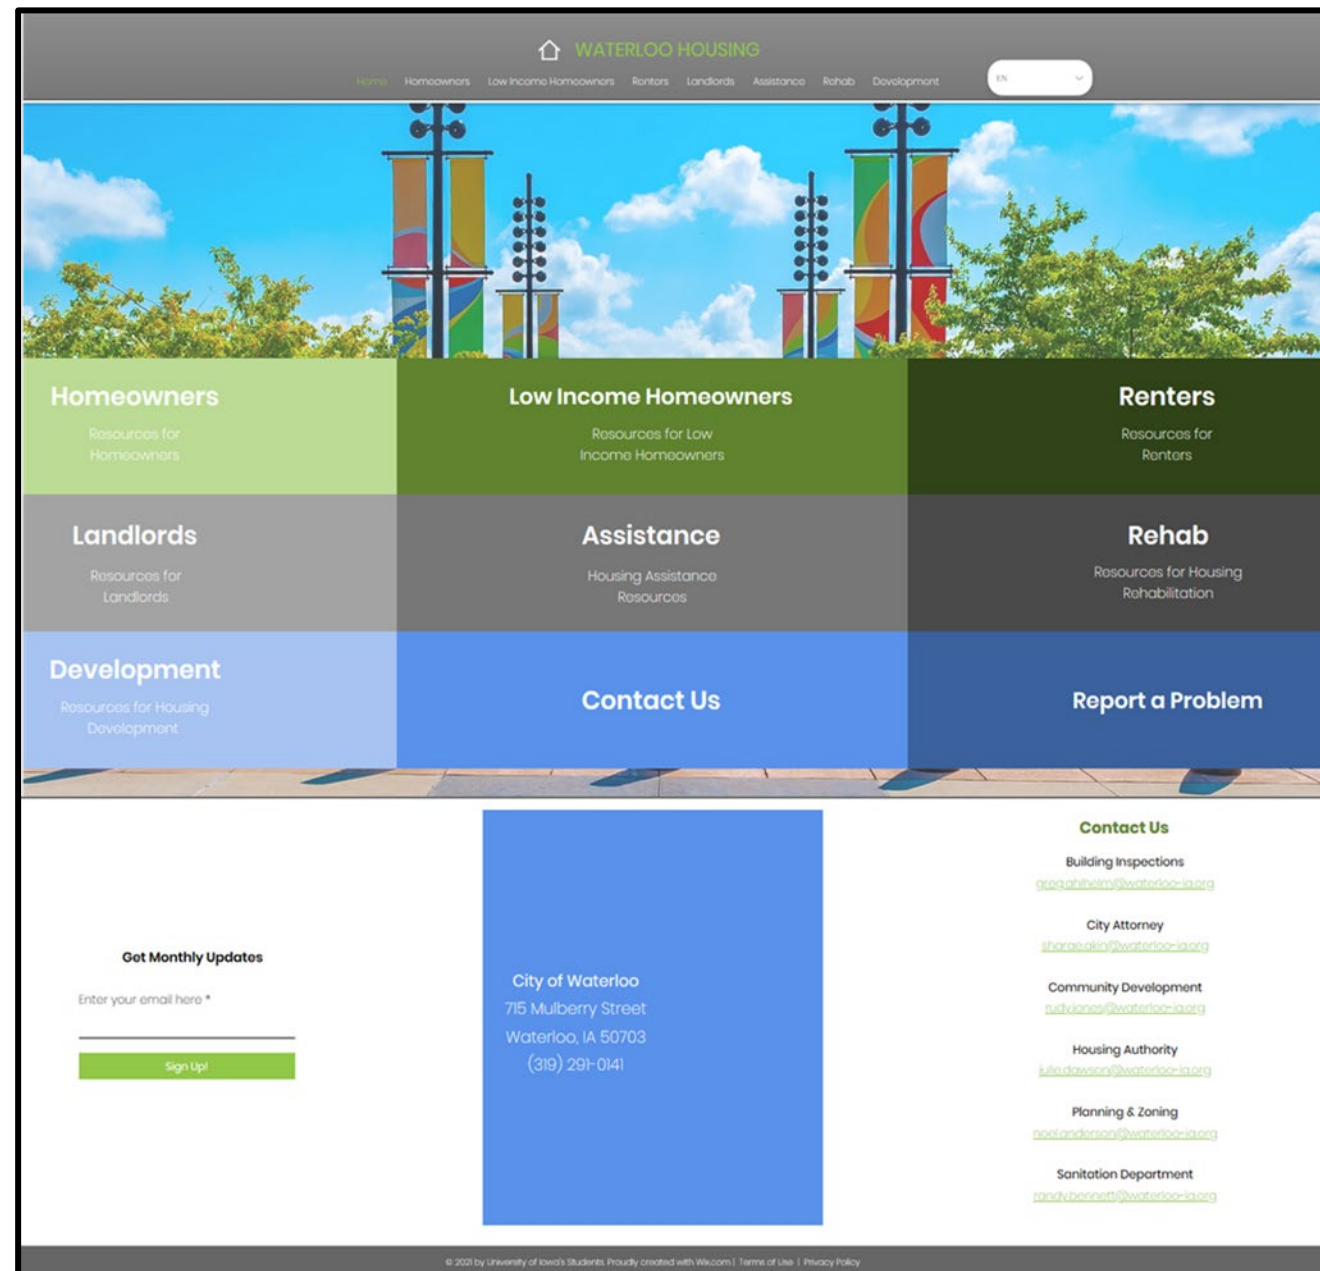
WATERLOO HOUSING

Home Homeowners Low Income Homeowners Renters Landlords Assistance Rehab Development

EN

Homeowners
Resources for Homeowners

Low Income Homeowners
Resources for Low Income Homeowners

Renters
Resources for Renters

Landlords
Resources for Landlords

Assistance
Housing Assistance Resources

Rehab
Resources for Housing Rehabilitation

Development
Resources for Housing Development

Contact Us

Report a Problem

Get Monthly Updates

Enter your email here *

Sign Up!

City of Waterloo
715 Mulberry Street
Waterloo, IA 50703
(319) 291-0141

Contact Us

Building Inspections
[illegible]@waterloo-ia.org

City Attorney
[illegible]@waterloo-ia.org

Community Development
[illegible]@waterloo-ia.org

Housing Authority
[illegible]@waterloo-ia.org

Planning & Zoning
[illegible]@waterloo-ia.org

Sanitation Department
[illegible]@waterloo-ia.org

© 2021 by University of Iowa's Students. Proudly created with Wix.com | Terms of Use | Privacy Policy